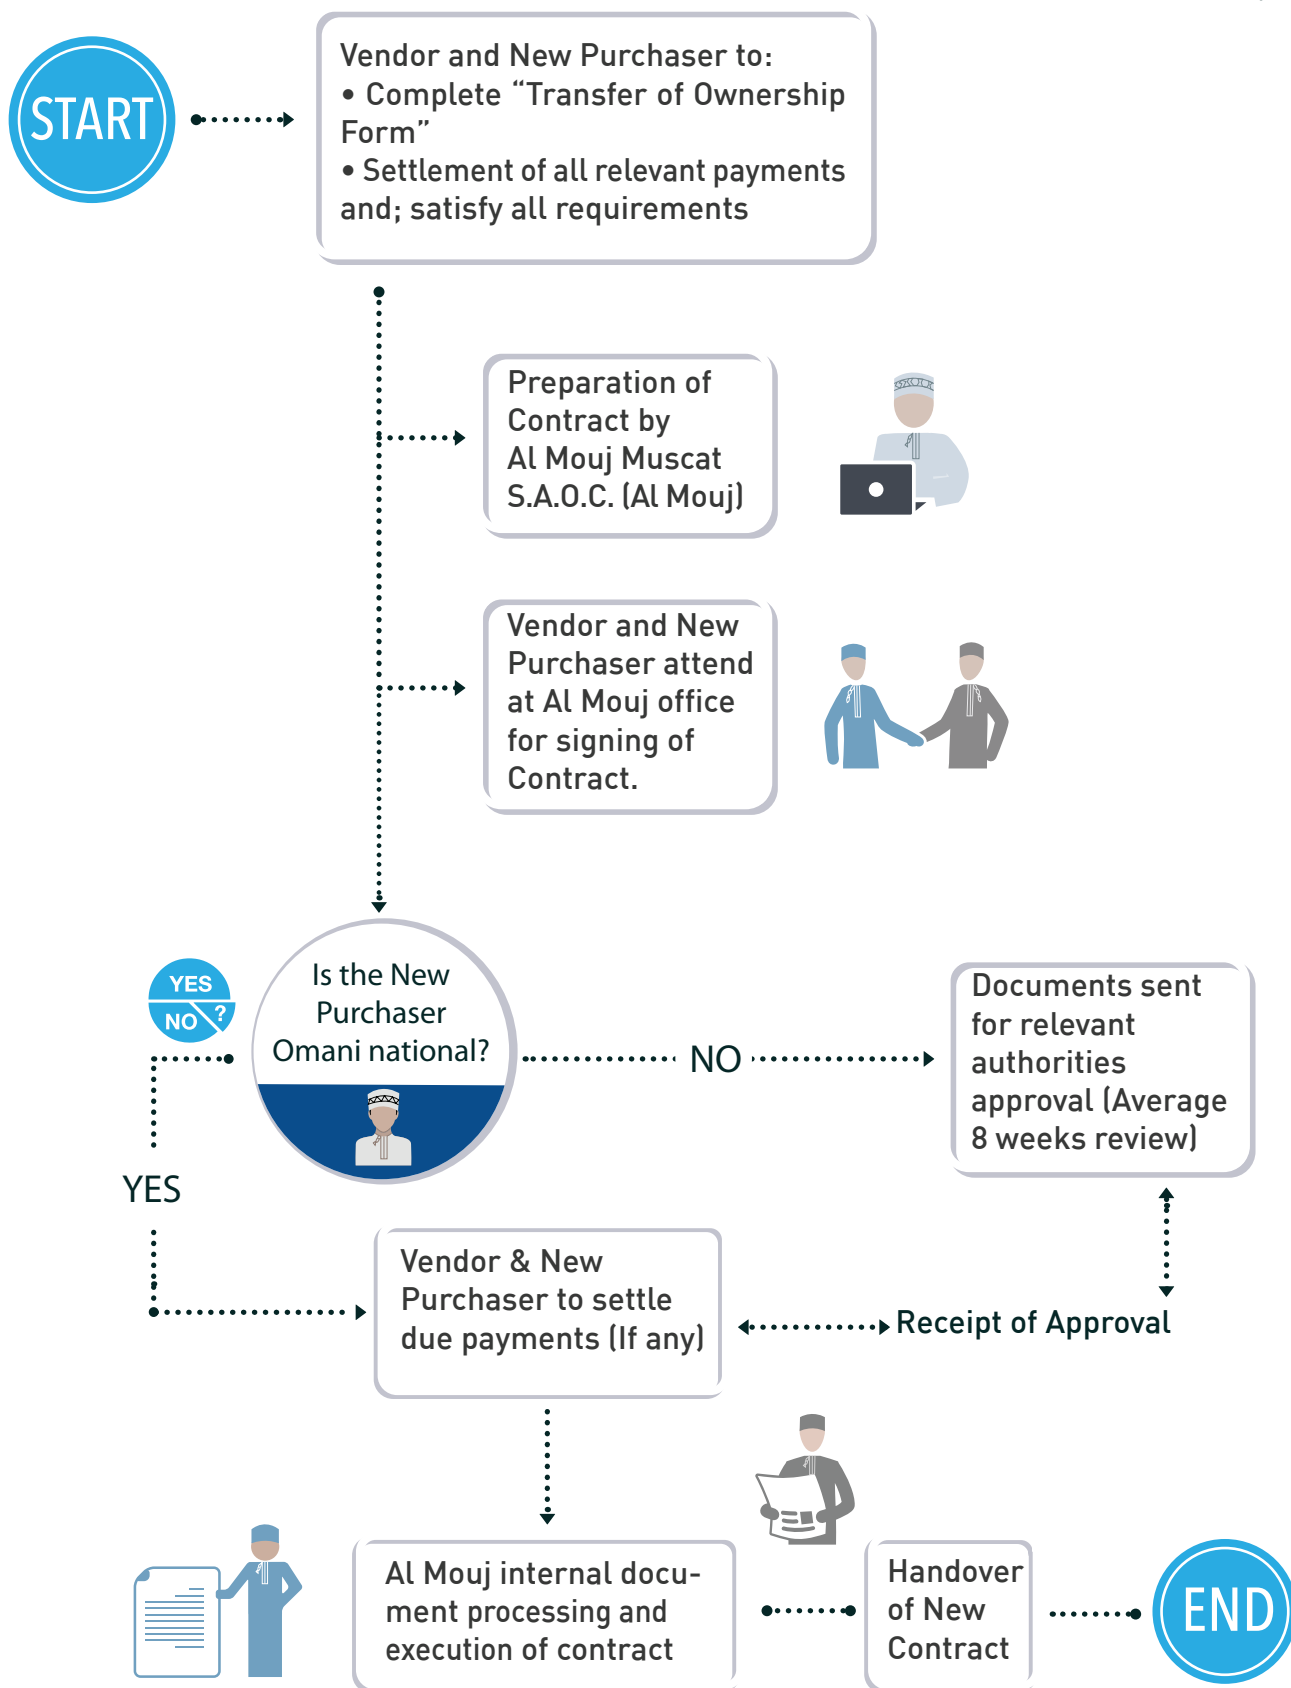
START

Vendor and New Purchaser to:
• Complete “Transfer of Ownership Form”
• Settlement of all relevant payments and; satisfy all requirements

Preparation of Contract by Al Mouj Muscat S.A.O.C. (Al Mouj)

Vendor and New Purchaser attend at Al Mouj office for signing of Contract.

YES NO ?

Is the New Purchaser Omani national?

NO

Documents sent for relevant authorities approval (Average 8 weeks review)

YES

Vendor & New Purchaser to settle due payments (If any)

Receipt of Approval

Al Mouj internal document processing and execution of contract

Handover of New Contract

END